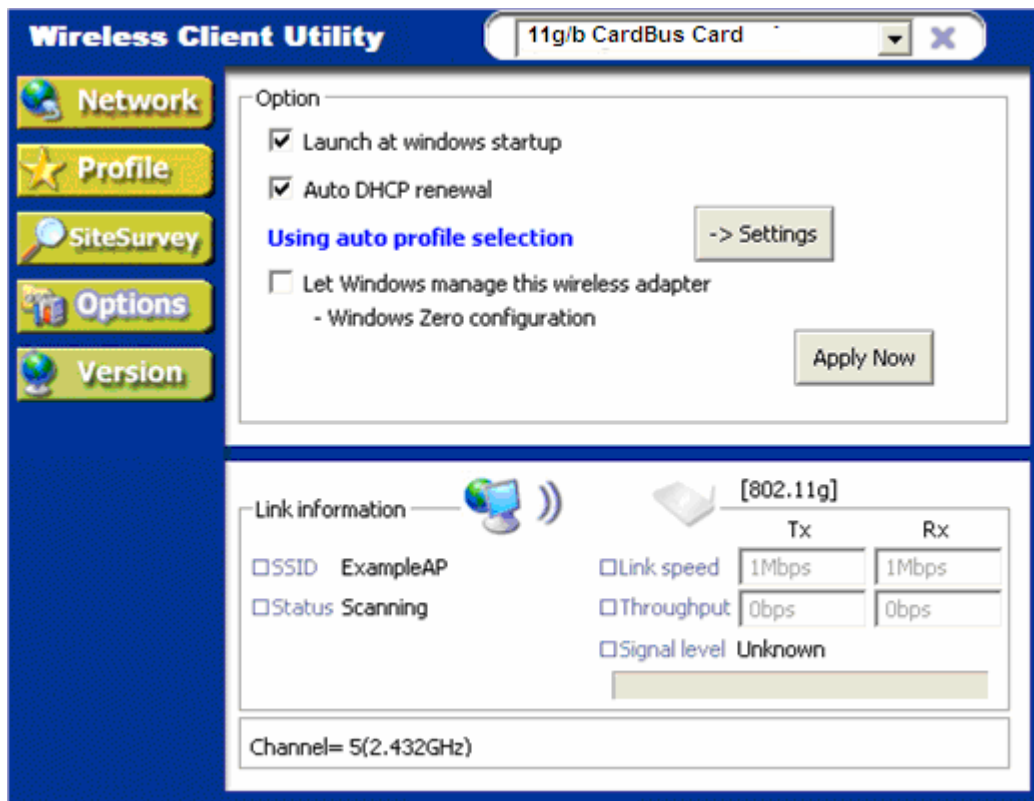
Wireless Client Utility

11g/b CardBus Card

Network
Profile
SiteSurvey
Options
Version

Option

☑ Launch at windows startup

☑ Auto DHCP renewal

Using auto profile selection

-> Settings

☐ Let Windows manage this wireless adapter
- Windows Zero configuration

Apply Now

Link information

[802.11g]

| | Tx | Rx |
|---|---|---|
| Link speed | 1Mbps | 1Mbps |
| Throughput | 0bps | 0bps |

SSID ExampleAP
Status Scanning

Signal level Unknown

Channel= 5(2.432GHz)